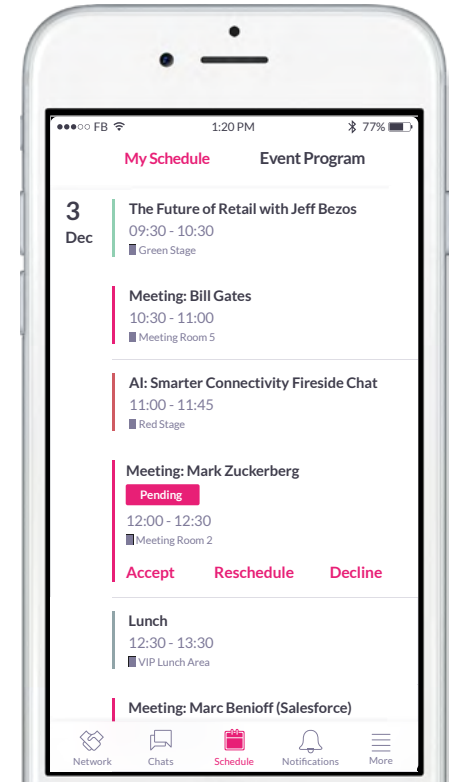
●●●○○ FB 1:20 PM 77%

My Schedule Event Program

3 Dec

The Future of Retail with Jeff Bezos
09:30 - 10:30
Green Stage

Meeting: Bill Gates
10:30 - 11:00
Meeting Room 5

AI: Smarter Connectivity Fireside Chat
11:00 - 11:45
Red Stage

Meeting: Mark Zuckerberg
Pending
12:00 - 12:30
Meeting Room 2

Accept Reschedule Decline

Lunch
12:30 - 13:30
VIP Lunch Area

Meeting: Marc Benioff (Salesforce)

Network Chats Schedule Notifications More